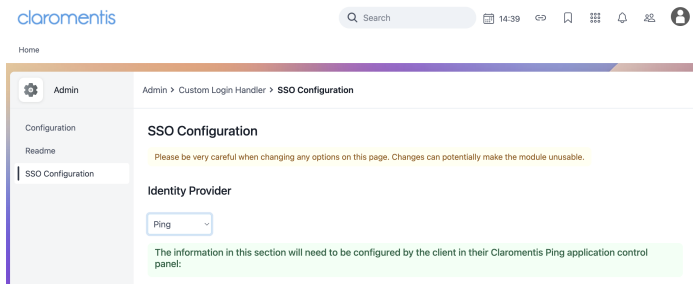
claromentis

Search

14:39

Home

Admin

Configuration

Readme

SSO Configuration

Admin > Custom Login Handler > SSO Configuration

SSO Configuration

Please be very careful when changing any options on this page. Changes can potentially make the module unusable.

Identity Provider

Ping

The information in this section will need to be configured by the client in their Claromentis Ping application control panel: